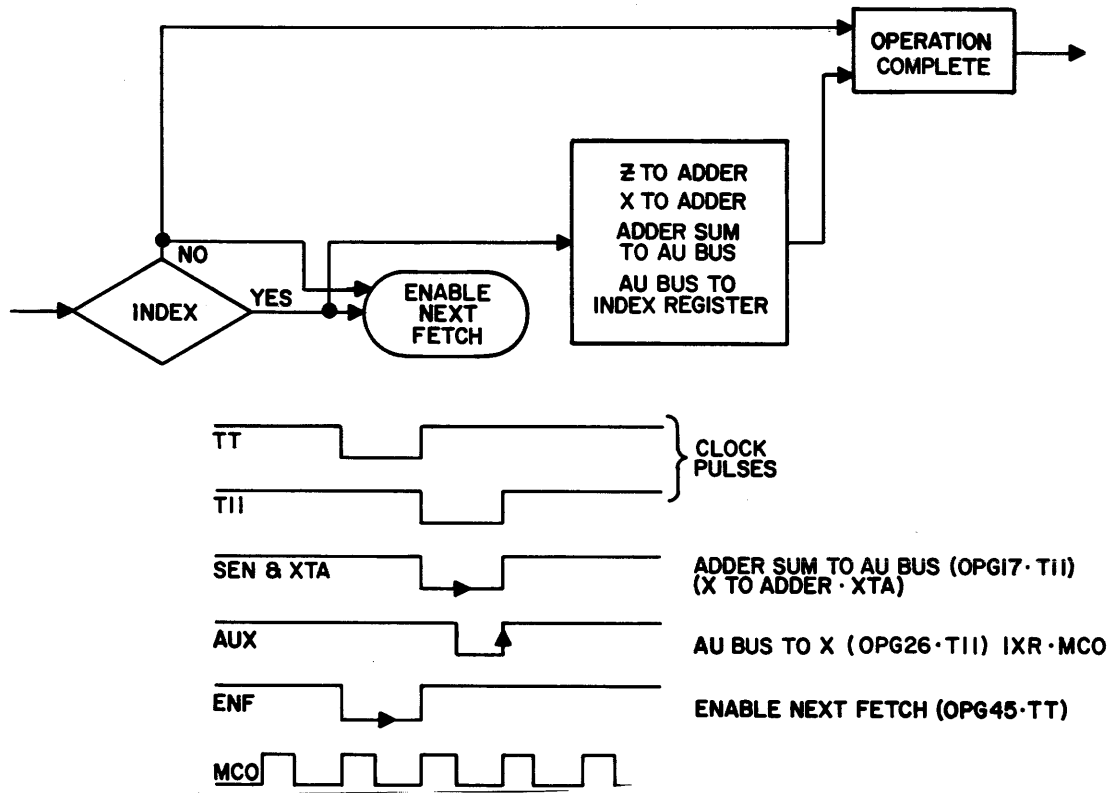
OPERATION COMPLETE

Ƶ TO ADDER
X TO ADDER
ADDER SUM TO AU BUS
AU BUS TO INDEX REGISTER

NO

INDEX

YES

ENABLE NEXT FETCH

$\overline{TT}$

$\overline{TII}$

CLOCK PULSES

$\overline{SEN \& XTA}$

ADDER SUM TO AU BUS (OPG17 · TII) (X TO ADDER · XTA)

$\overline{AUX}$

AU BUS TO X (OPG26 · TII) IXR · MCO

$\overline{ENF}$

ENABLE NEXT FETCH (OPG45 · TT)

$\overline{MCO}$